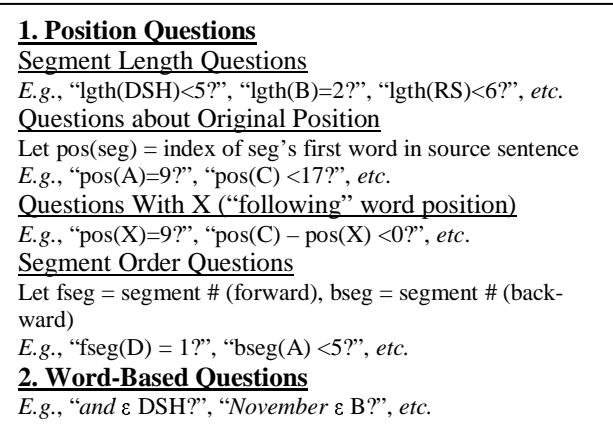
**1. Position Questions**
Segment Length Questions
*E.g.*, "lgth(DSH)<5?", "lgth(B)=2?", "lgth(RS)<6?", *etc.*
Questions about Original Position
Let pos(seg) = index of seg's first word in source sentence
*E.g.*, "pos(A)=9?", "pos(C) <17?", *etc*.
Questions With X ("following" word position)
*E.g.*, "pos(X)=9?", "pos(C) – pos(X) <0?", *etc*.
Segment Order Questions
Let fseg = segment # (forward), bseg = segment # (backward)
*E.g.*, "fseg(D) = 1?", "bseg(A) <5?", *etc.*
**2. Word-Based Questions**
*E.g.*, "*and* $\varepsilon$ DSH?", "*November* $\varepsilon$ B?", *etc.*